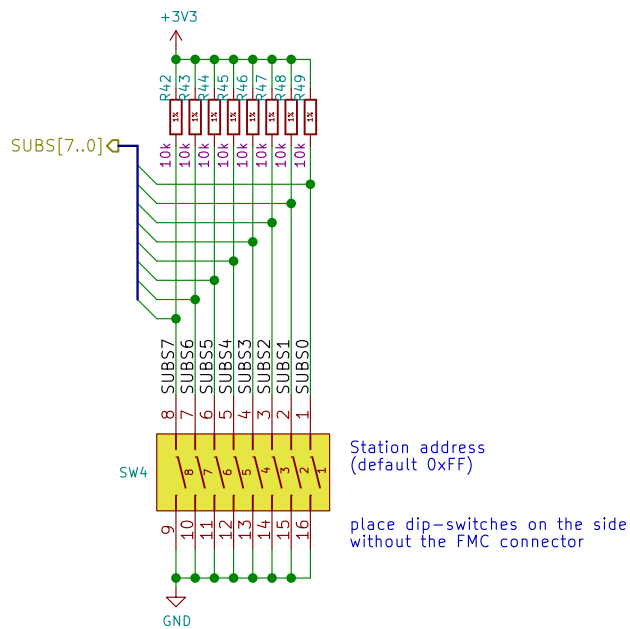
+3V3

R42 R43 R44 R45 R46 R47 R48 R49

1% 1% 1% 1% 1% 1% 1% 1%

10k 10k 10k 10k 10k 10k 10k 10k

SUBS[7..0]

SUBS7 SUBS6 SUBS5 SUBS4 SUBS3 SUBS2 SUBS1 SUBS0

8 7 6 5 4 3 2 1

SW4

8 7 6 5 4 3 2 1

9 10 11 12 13 14 15 16

Station address
(default 0xFF)

place dip-switches on the side
without the FMC connector

GND